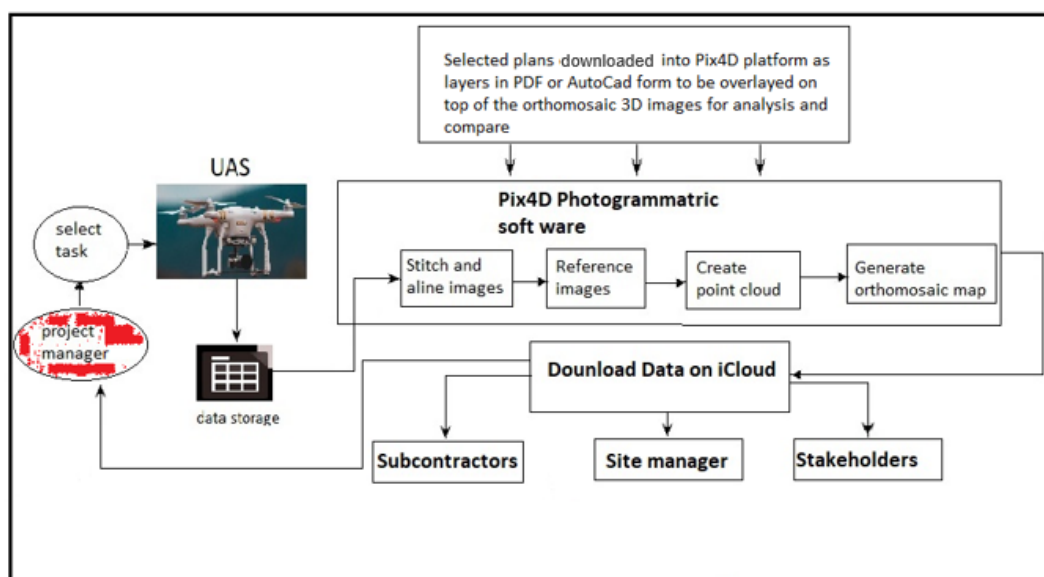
Selected plans downloaded into Pix4D platform as layers in PDF or AutoCad form to be overlayed on top of the orthomosaic 3D images for analysis and compare

UAS

select task

project manager

data storage

Pix4D Photogrammatric soft ware

Stitch and aline images

Reference images

Create point cloud

Generate orthomosaic map

Dounload Data on iCloud

Subcontractors

Site manager

Stakeholders